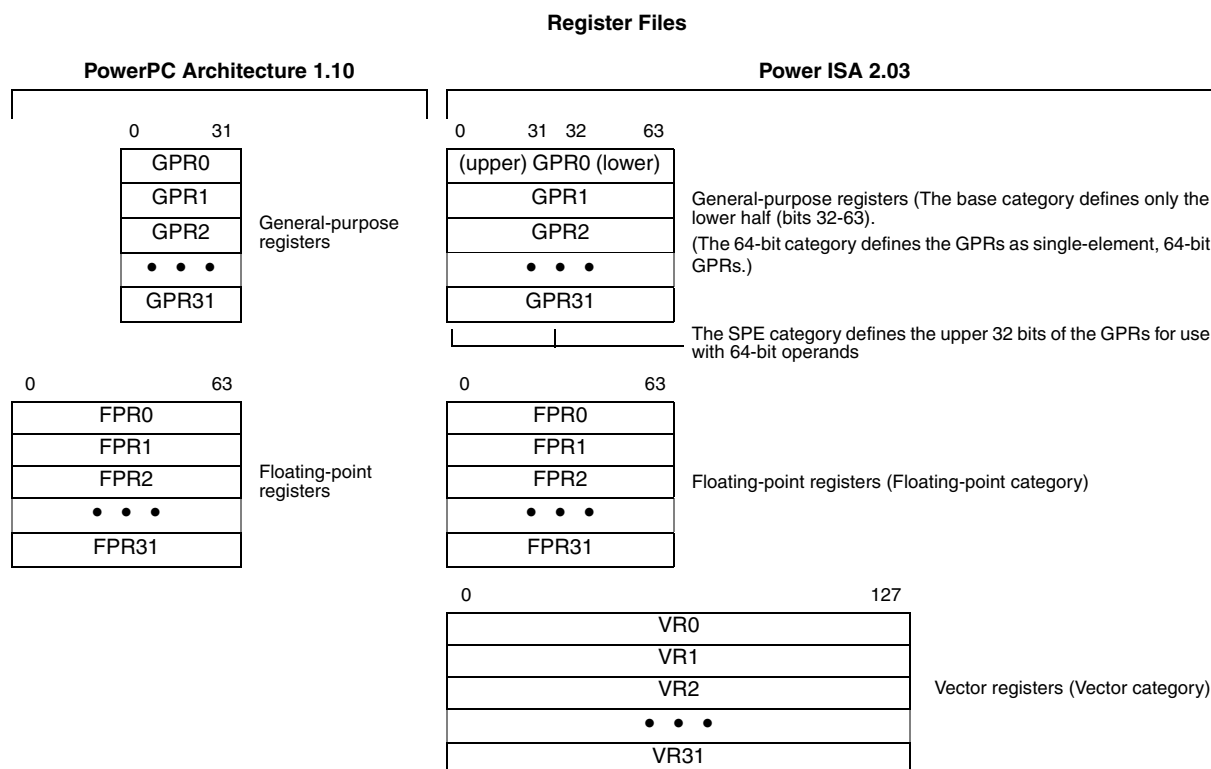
Register Files

PowerPC Architecture 1.10

Power ISA 2.03

0 31

GPR0
GPR1
GPR2
• • •
GPR31

General-purpose registers

0 31 32 63

(upper) GPR0 (lower)
GPR1
GPR2
• • •
GPR31

General-purpose registers (The base category defines only the lower half (bits 32-63).

(The 64-bit category defines the GPRs as single-element, 64-bit GPRs.)

The SPE category defines the upper 32 bits of the GPRs for use with 64-bit operands

0 63

FPR0
FPR1
FPR2
• • •
FPR31

Floating-point registers

0 63

FPR0
FPR1
FPR2
• • •
FPR31

Floating-point registers (Floating-point category)

0 127

VR0
VR1
VR2
• • •
VR31

Vector registers (Vector category)